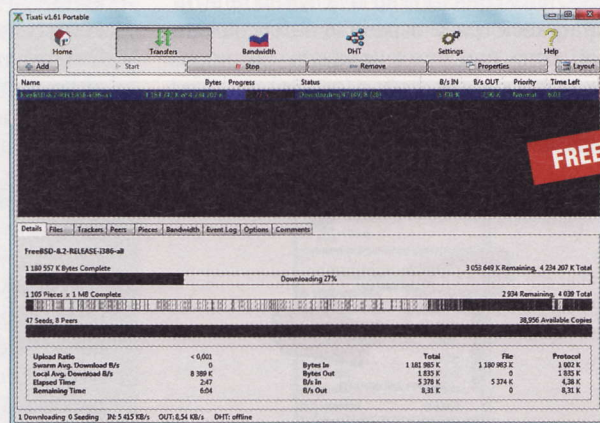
Tixati v1.61 Portable

Home
Transfers
Bandwidth
DHT
Settings
Help

Add
Start
Stop
Remove
Properties
Layout

| Name | Bytes | Progress | Status | B/s IN | B/s OUT | Priority | Time Left |
|---|---|---|---|---|---|---|---|
| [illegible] | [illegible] | | Downloading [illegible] | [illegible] | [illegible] | Normal | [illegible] |

FREE

Details | Files | Trackers | Peers | Pieces | Bandwidth | Event Log | Options | Comments

FreeBSD-8.2-RELEASE-i386-all

1 180 557 K Bytes Complete
Downloading 27%
3 053 649 K Remaining, 4 234 207 K Total

1 105 Pieces x 1 MB Complete
2 934 Remaining, 4 039 Total

47 Seeds, 8 Peers
38,956 Available Copies

| | | | Total | File | Protocol |
|---|---|---|---|---|---|
| Upload Ratio | < 0,001 | Bytes In | 1 181 985 K | 1 180 983 K | 1 002 K |
| Swarm Avg. Download B/s | 0 | Bytes Out | 1 835 K | 0 | 1 835 K |
| Local Avg. Download B/s | 8 389 K | B/s In | 5 378 K | 5 374 K | 4,36 K |
| Elapsed Time | 2:47 | B/s Out | 8,31 K | 0 | 8,31 K |
| Remaining Time | 6:04 | | | | |

1 Downloading 0 Seeding IN: 5 415 KB/s OUT: 8,54 KB/s DHT: offline